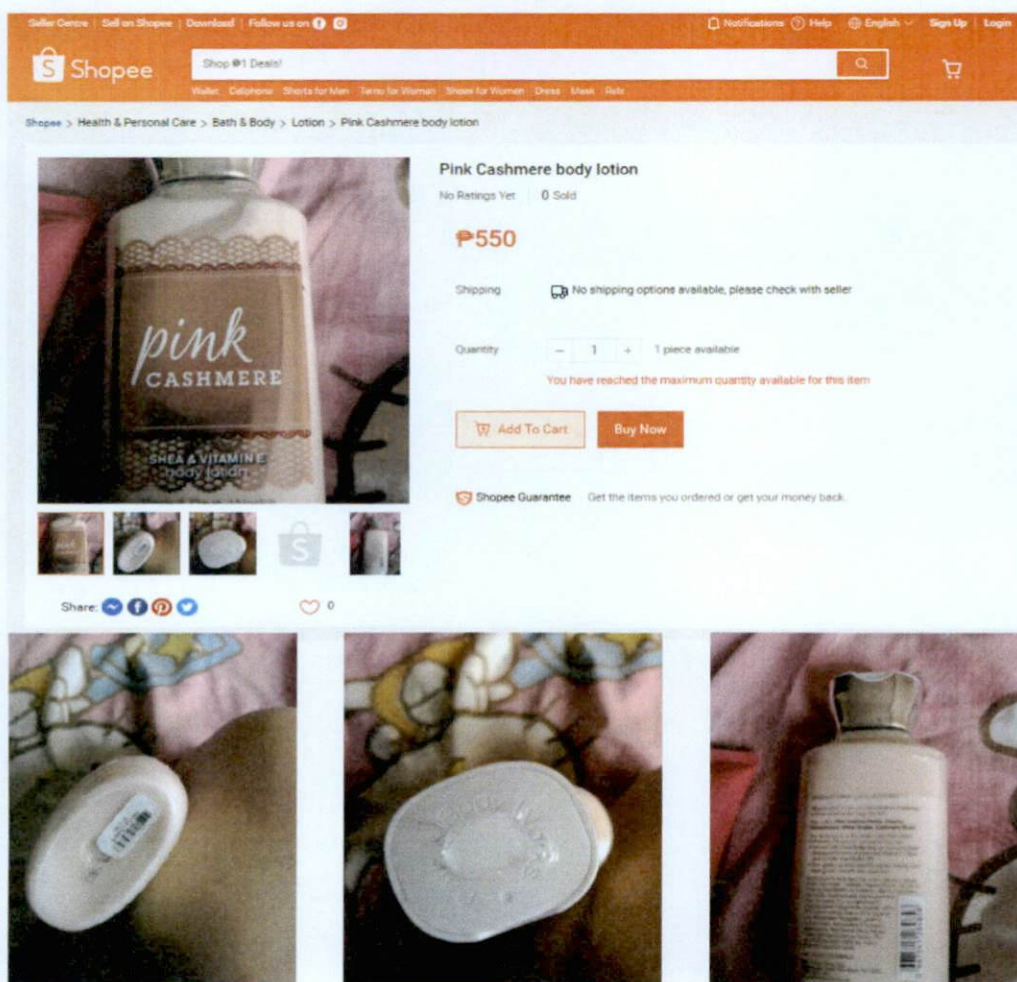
Seller Centre | Sell on Shopee | Download | Follow us on

Notifications Help English Sign Up Login

Shopee

Shop ₱1 Deals!

Wallet Cellphone Shorts for Men Terno for Women Shoes for Women Dress Mask Refs

Shopee > Health & Personal Care > Bath & Body > Lotion > Pink Cashmere body lotion

pink CASHMERE

SHEA & VITAMIN E body lotion

Pink Cashmere body lotion

No Ratings Yet 0 Sold

₱550

Shipping No shipping options available, please check with seller

Quantity − 1 + 1 piece available

You have reached the maximum quantity available for this item

Add To Cart Buy Now

Shopee Guarantee Get the items you ordered or get your money back.

Share:

0